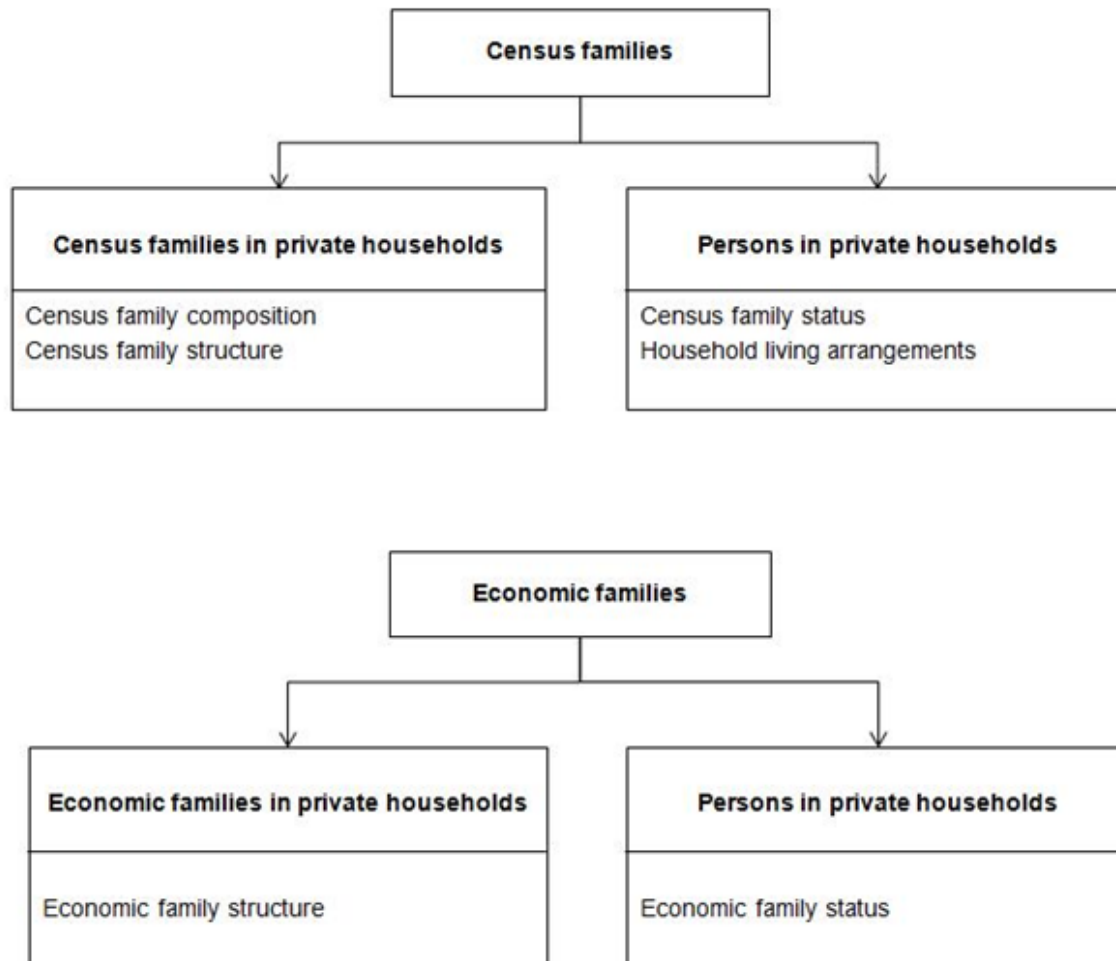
Census families

Census families in private households

Census family composition
Census family structure

Persons in private households

Census family status
Household living arrangements

Economic families

Economic families in private households

Economic family structure

Persons in private households

Economic family status